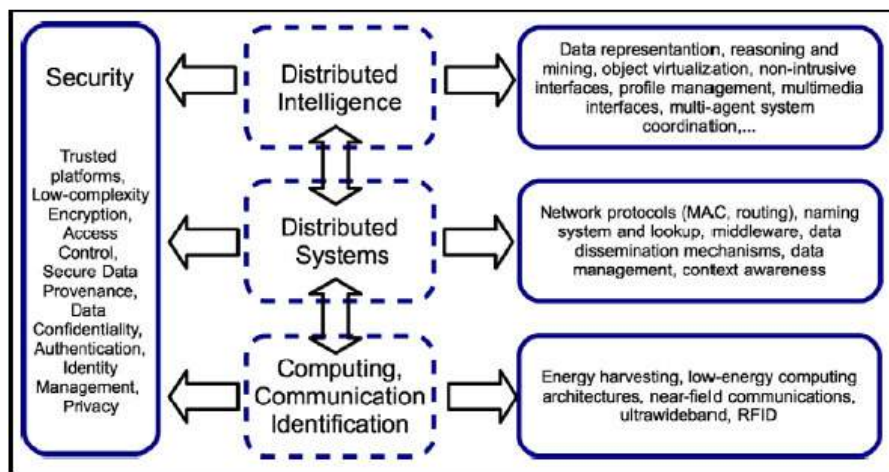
Security

Trusted platforms, Low-complexity Encryption, Access Control, Secure Data Provenance, Data Confidentiality, Authentication, Identity Management, Privacy

Distributed Intelligence

Distributed Systems

Computing, Communication Identification

Data representantion, reasoning and mining, object virtualization, non-intrusive interfaces, profile management, multimedia interfaces, multi-agent system coordination,...

Network protocols (MAC, routing), naming system and lookup, middleware, data dissemination mechanisms, data management, context awareness

Energy harvesting, low-energy computing architectures, near-field communications, ultrawideband, RFID